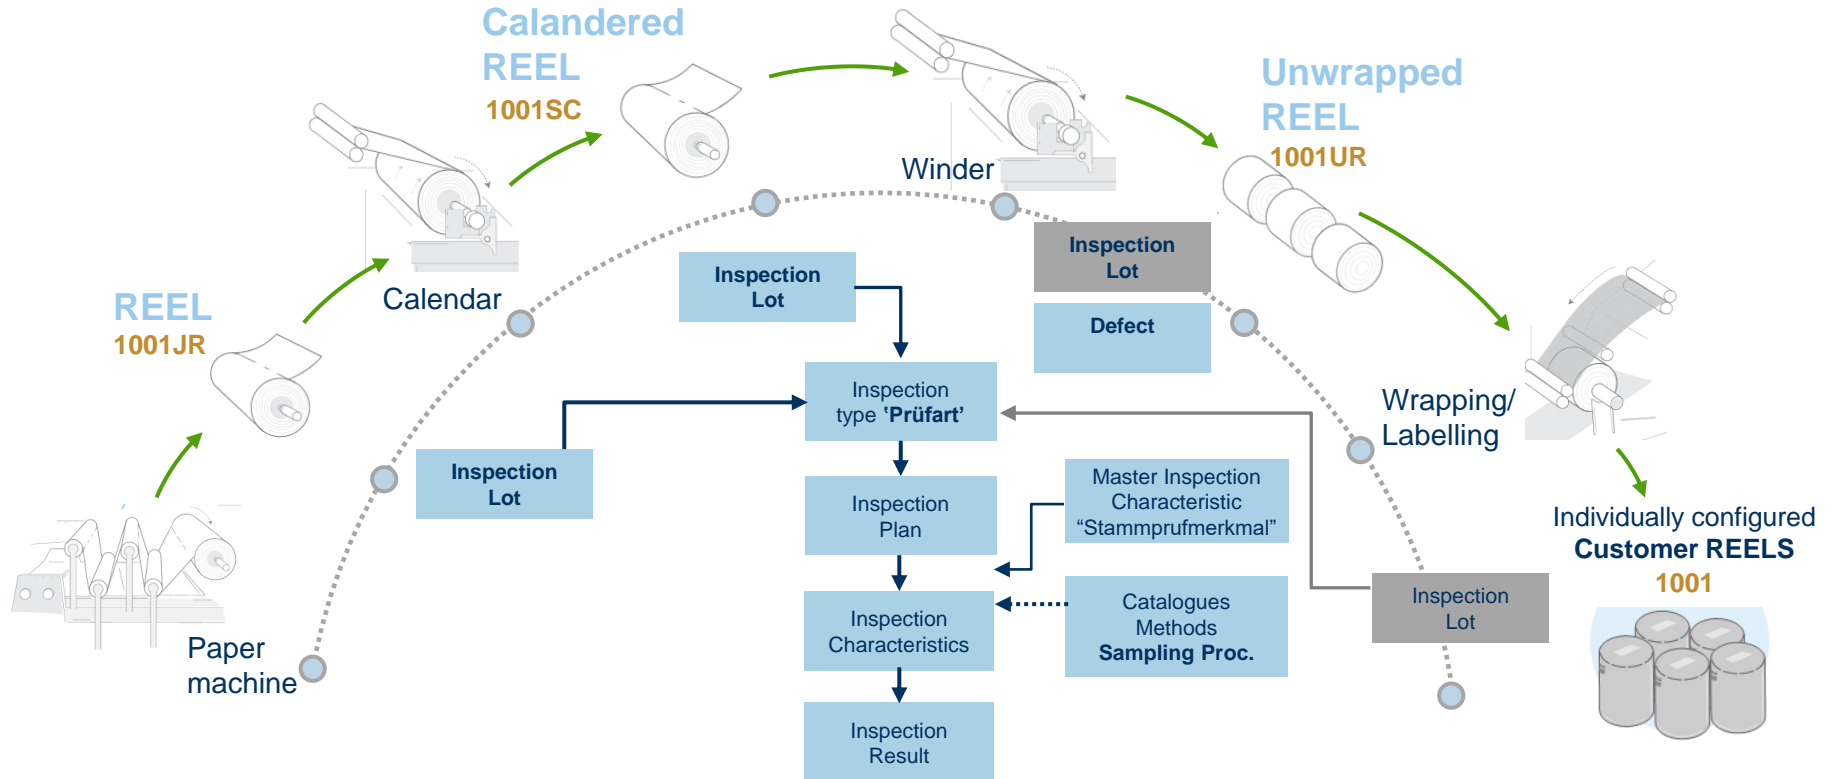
Calandered REEL
1001SC

Winder

Unwrapped REEL
1001UR

REEL
1001JR

Calendar

Inspection Lot

Inspection Lot

Defect

Inspection type **'Prüfart'**

Wrapping/ Labelling

Inspection Lot

Inspection Plan

Master Inspection Characteristic "Stammprufmerkmal"

Individually configured **Customer REELS**
1001

Inspection Characteristics

Catalogues Methods **Sampling Proc.**

Inspection Lot

Paper machine

Inspection Result